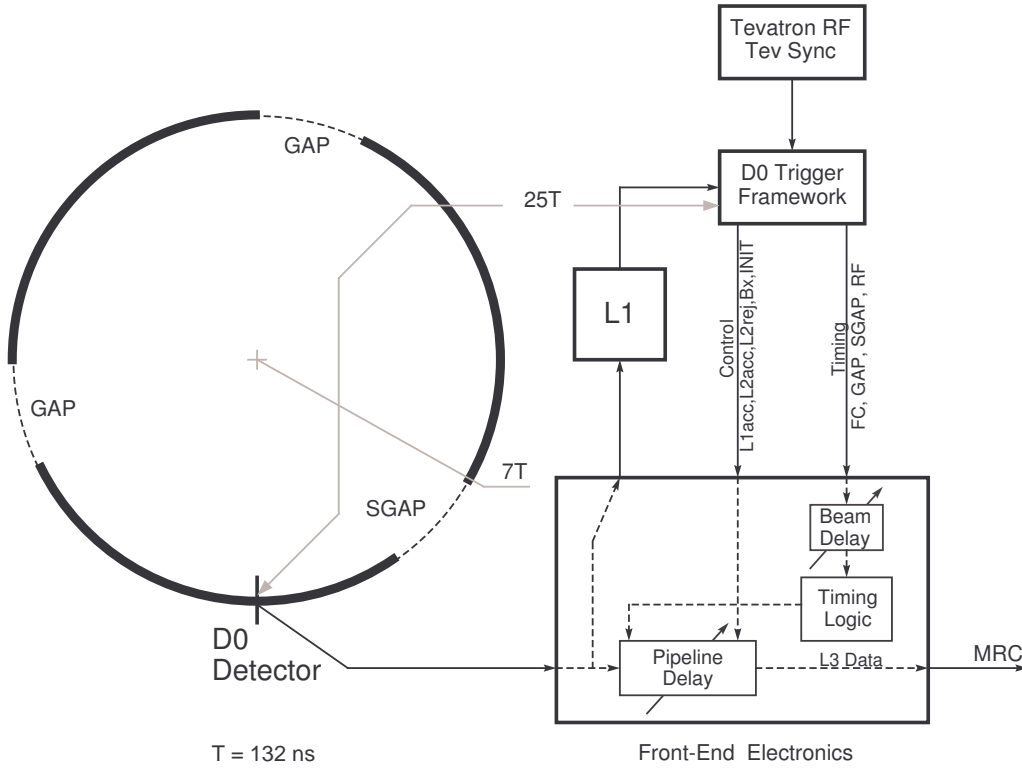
Tevatron RF
Tev Sync

GAP

D0 Trigger
Framework

25T

L1

Control
L1acc,L2acc,L2rej,Bx,INIT

Timing
FC, GAP, SGAP, RF

GAP

7T

SGAP

Beam
Delay

Timing
Logic

D0
Detector

Pipeline
Delay

L3 Data

MRC

T = 132 ns

Front-End Electronics